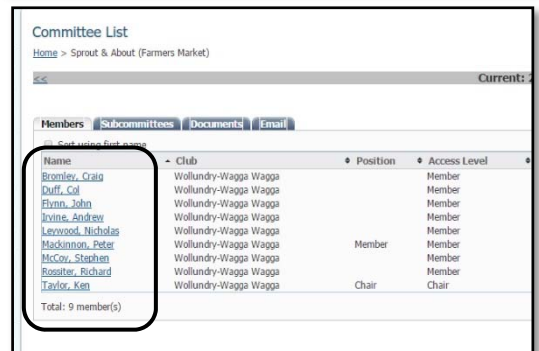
Committee List

Home > Sprout & About (Farmers Market)

<<

Current: 2

Members | Subcommittees | Documents | Email

Sort using first name

| Name | Club | Position | Access Level |
|---|---|---|---|
| Bromley, Craig | Wollundry-Wagga Wagga | | Member |
| Duff, Col | Wollundry-Wagga Wagga | | Member |
| Flynn, John | Wollundry-Wagga Wagga | | Member |
| Irvine, Andrew | Wollundry-Wagga Wagga | | Member |
| Leywood, Nicholas | Wollundry-Wagga Wagga | | Member |
| Mackinnon, Peter | Wollundry-Wagga Wagga | Member | Member |
| McCoy, Stephen | Wollundry-Wagga Wagga | | Member |
| Rossiter, Richard | Wollundry-Wagga Wagga | | Member |
| Taylor, Ken | Wollundry-Wagga Wagga | Chair | Chair |

Total: 9 member(s)